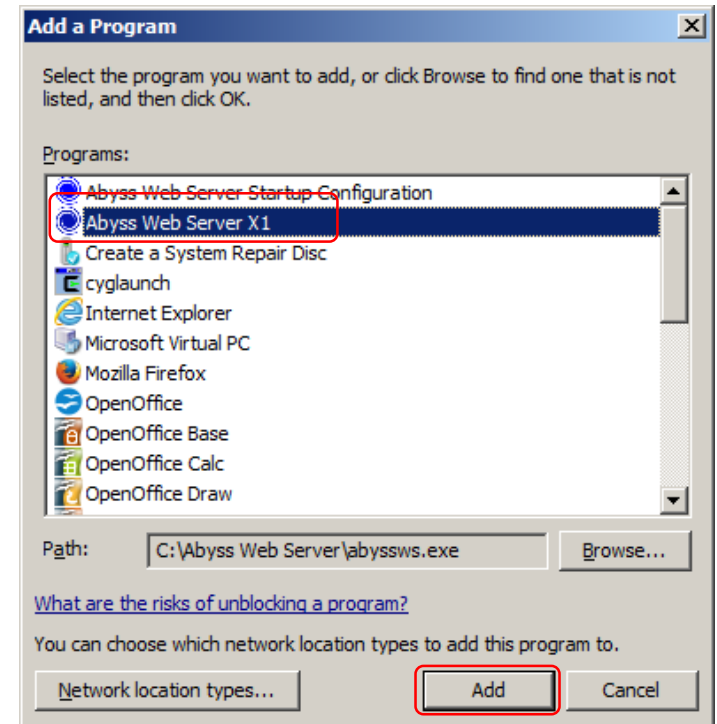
Add a Program

Select the program you want to add, or click Browse to find one that is not listed, and then click OK.

Programs:

Abyss Web Server Startup Configuration
Abyss Web Server X1
Create a System Repair Disc
cyglaunch
Internet Explorer
Microsoft Virtual PC
Mozilla Firefox
OpenOffice
OpenOffice Base
OpenOffice Calc
OpenOffice Draw

Path: C:\Abyss Web Server\abyssws.exe
Browse...

What are the risks of unblocking a program?

You can choose which network location types to add this program to.

Network location types...
Add
Cancel